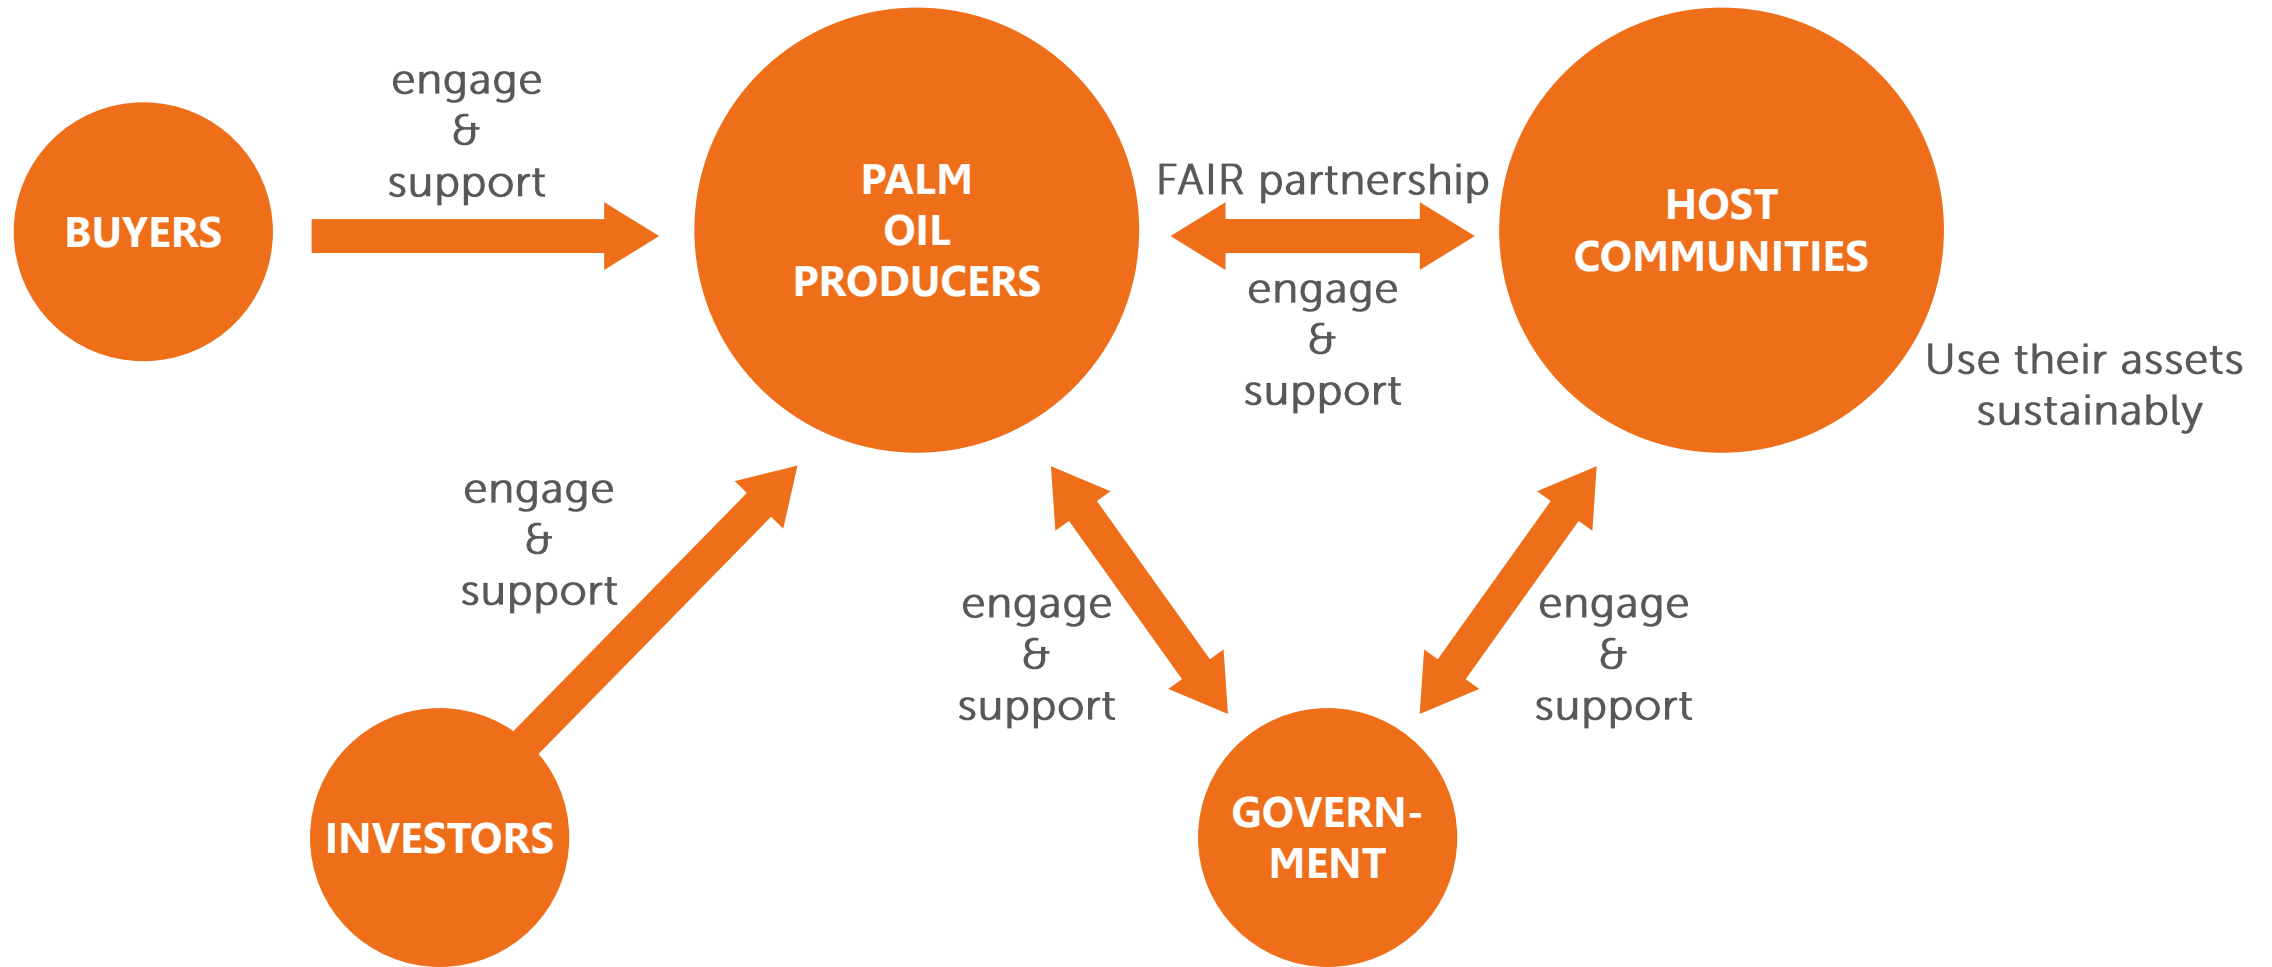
BUYERS

engage & support

PALM OIL PRODUCERS

FAIR partnership

engage & support

HOST COMMUNITIES

Use their assets sustainably

engage & support

engage & support

engage & support

INVESTORS

GOVERN-MENT